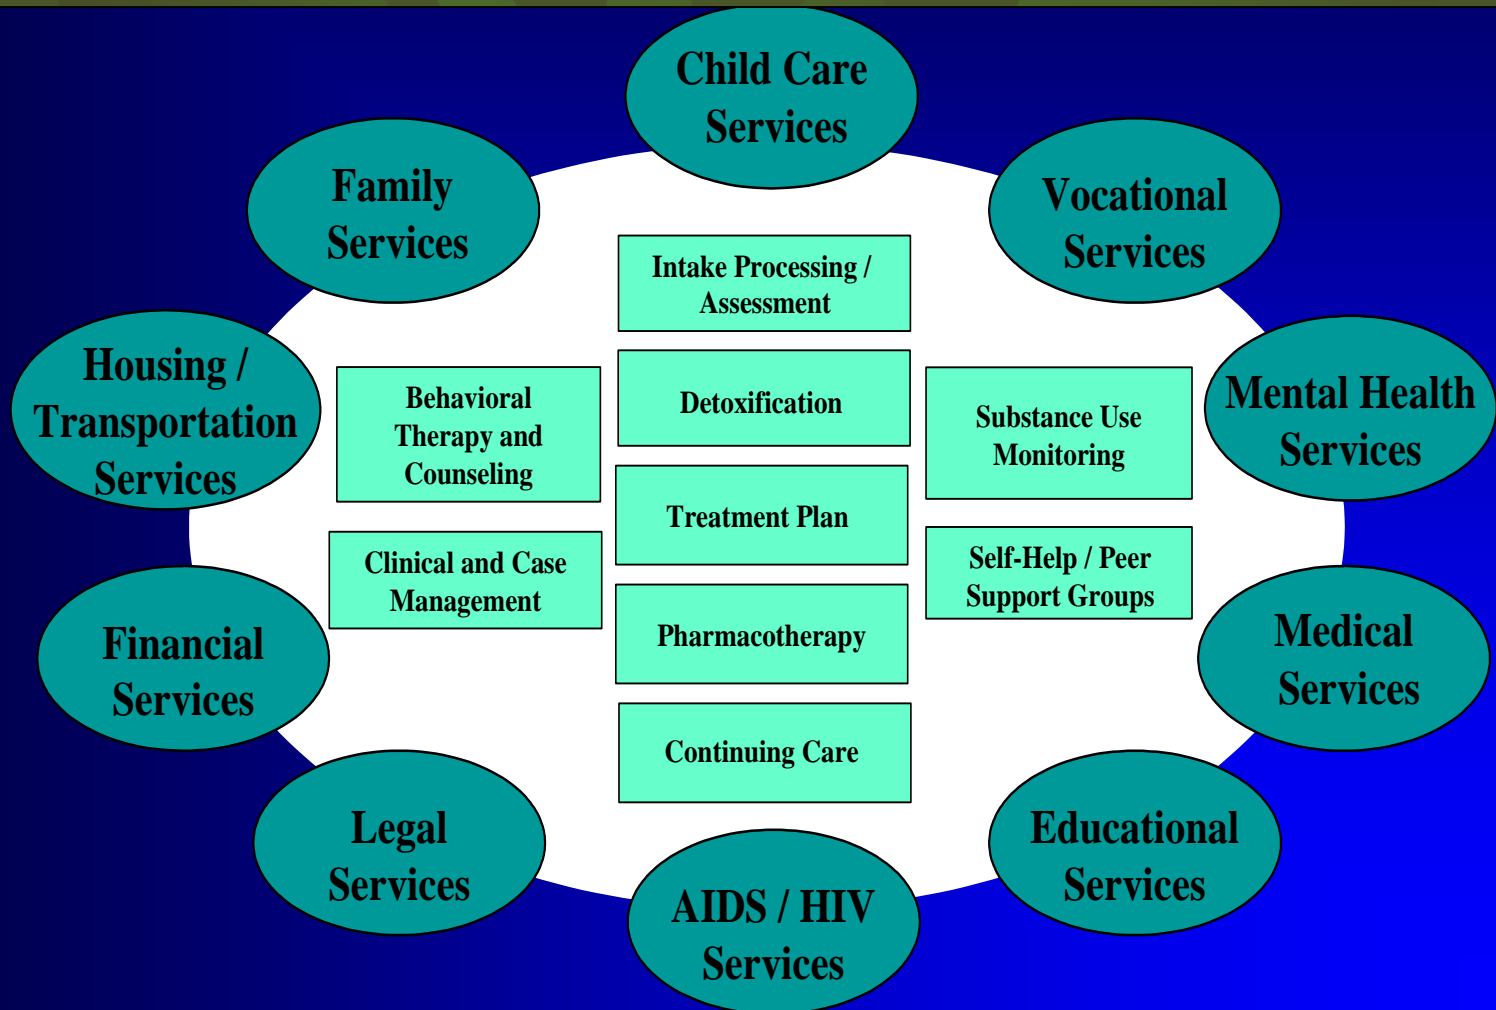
Child Care Services

Family Services

Vocational Services

Housing / Transportation Services

Mental Health Services

Financial Services

Medical Services

Legal Services

AIDS / HIV Services

Educational Services

Intake Processing / Assessment

Behavioral Therapy and Counseling

Detoxification

Substance Use Monitoring

Treatment Plan

Clinical and Case Management

Self-Help / Peer Support Groups

Pharmacotherapy

Continuing Care